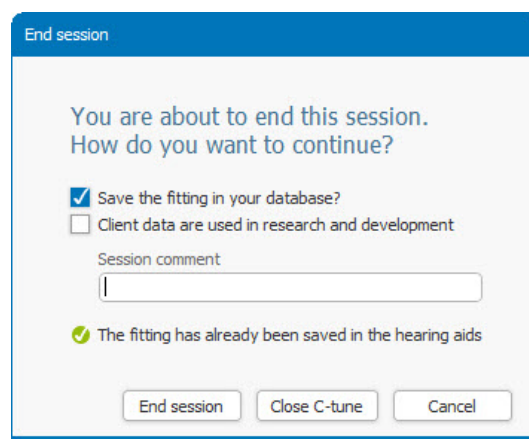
End session

You are about to end this session. How do you want to continue?

Save the fitting in your database?

Client data are used in research and development

Session comment

The fitting has already been saved in the hearing aids

End session

Close C-tune

Cancel